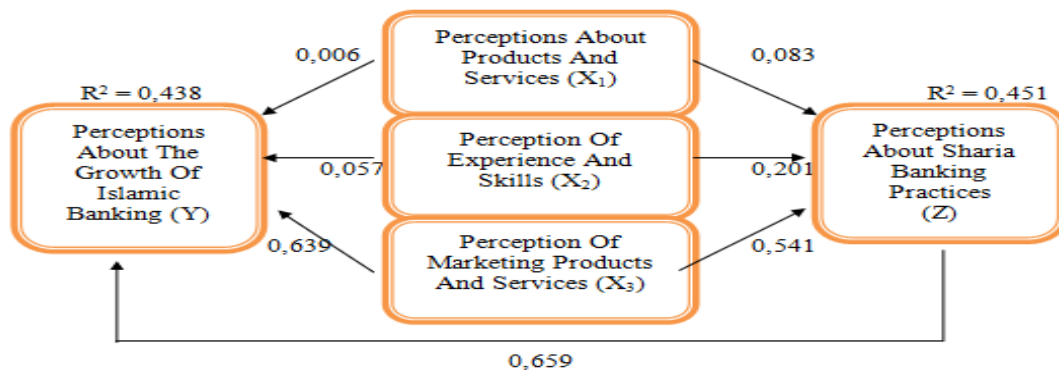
Perceptions About Products And Services ($X_1$)

0,006

0,083

$R^2 = 0,438$

$R^2 = 0,451$

Perceptions About The Growth Of Islamic Banking (Y)

Perception Of Experience And Skills ($X_2$)

Perceptions About Sharia Banking Practices (Z)

0,057

0,201

0,639

Perception Of Marketing Products And Services ($X_3$)

0,541

0,659